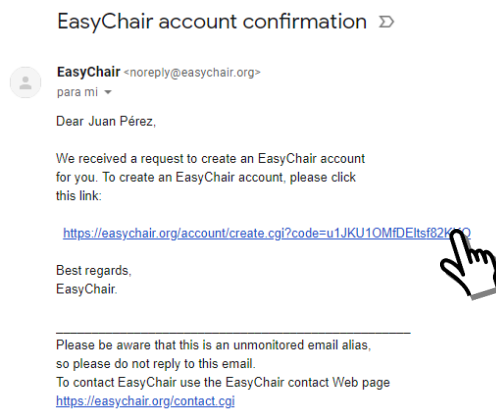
EasyChair account confirmation

EasyChair <noreply@easychair.org>
para mí

Dear Juan Pérez,

We received a request to create an EasyChair account for you. To create an EasyChair account, please click this link:

https://easychair.org/account/create.cgi?code=u1JKU1OMfDEltsf82K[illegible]

Best regards,
EasyChair.

Please be aware that this is an unmonitored email alias, so please do not reply to this email.
To contact EasyChair use the EasyChair contact Web page
https://easychair.org/contact.cgi